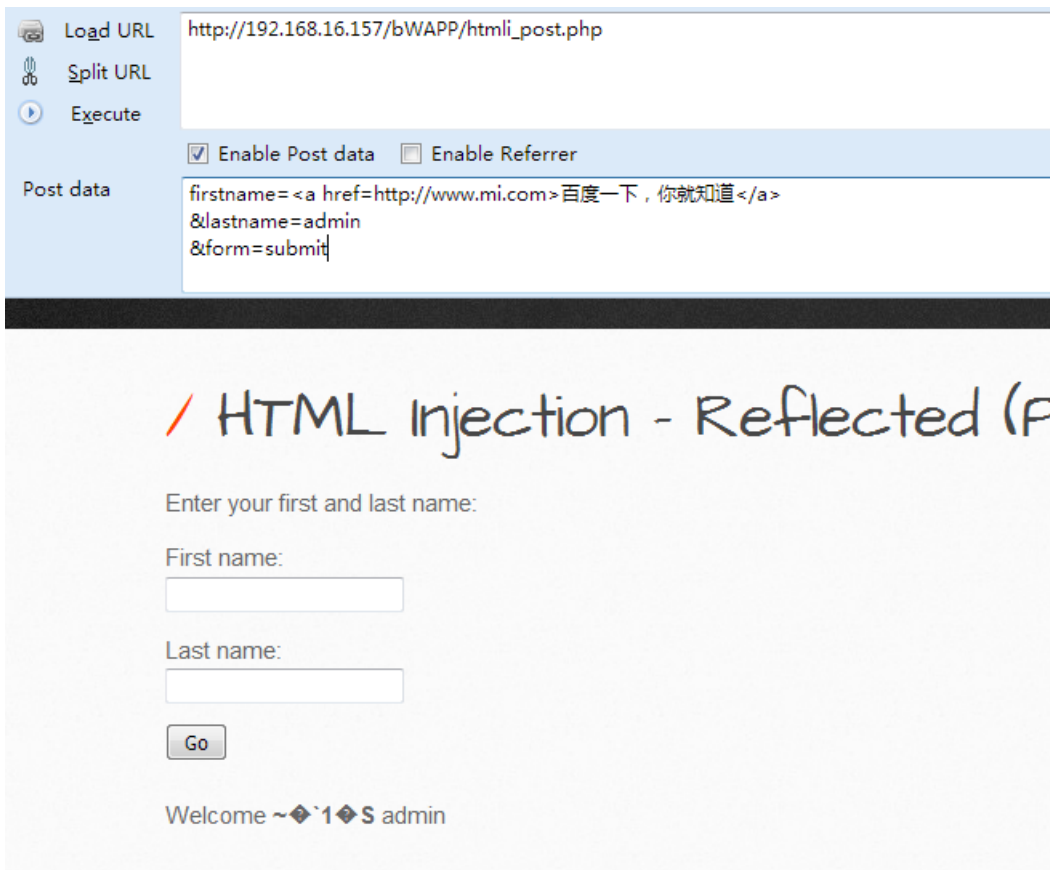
Load URL
Split URL
Execute

http://192.168.16.157/bWAPP/htmli_post.php

Enable Post data Enable Referrer

Post data

firstname=<a href=http://www.mi.com>百度一下，你就知道</a>
&lastname=admin
&form=submit

/ HTML Injection - Reflected (P

Enter your first and last name:

First name:

Last name:

Go

Welcome ~�`1�S admin